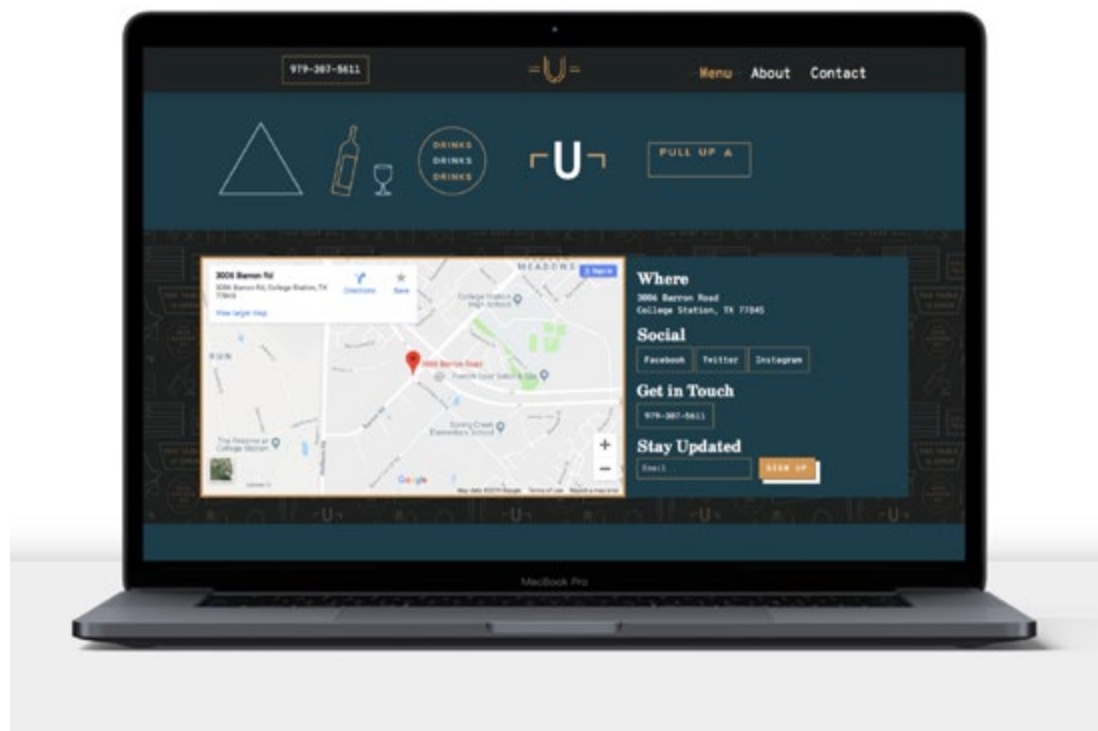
979-307-5611

U

Menu About Contact

DRINKS DRINKS DRINKS

U

PULL UP A

3006 Barron Rd
3006 Barron Rd, College Station, TX 77845
Directions Save
View larger map

MEADOWS

College Station High School

3006 Barron Road

Spring Creek Elementary School

The Reserve at College Station

Google

+
−

Map data ©2019 Google Terms of Use Report a map error

Where
3006 Barron Road
College Station, TX 77845

Social
Facebook Twitter Instagram

Get in Touch
979-307-5611

Stay Updated
Email SIGN UP

MacBook Pro